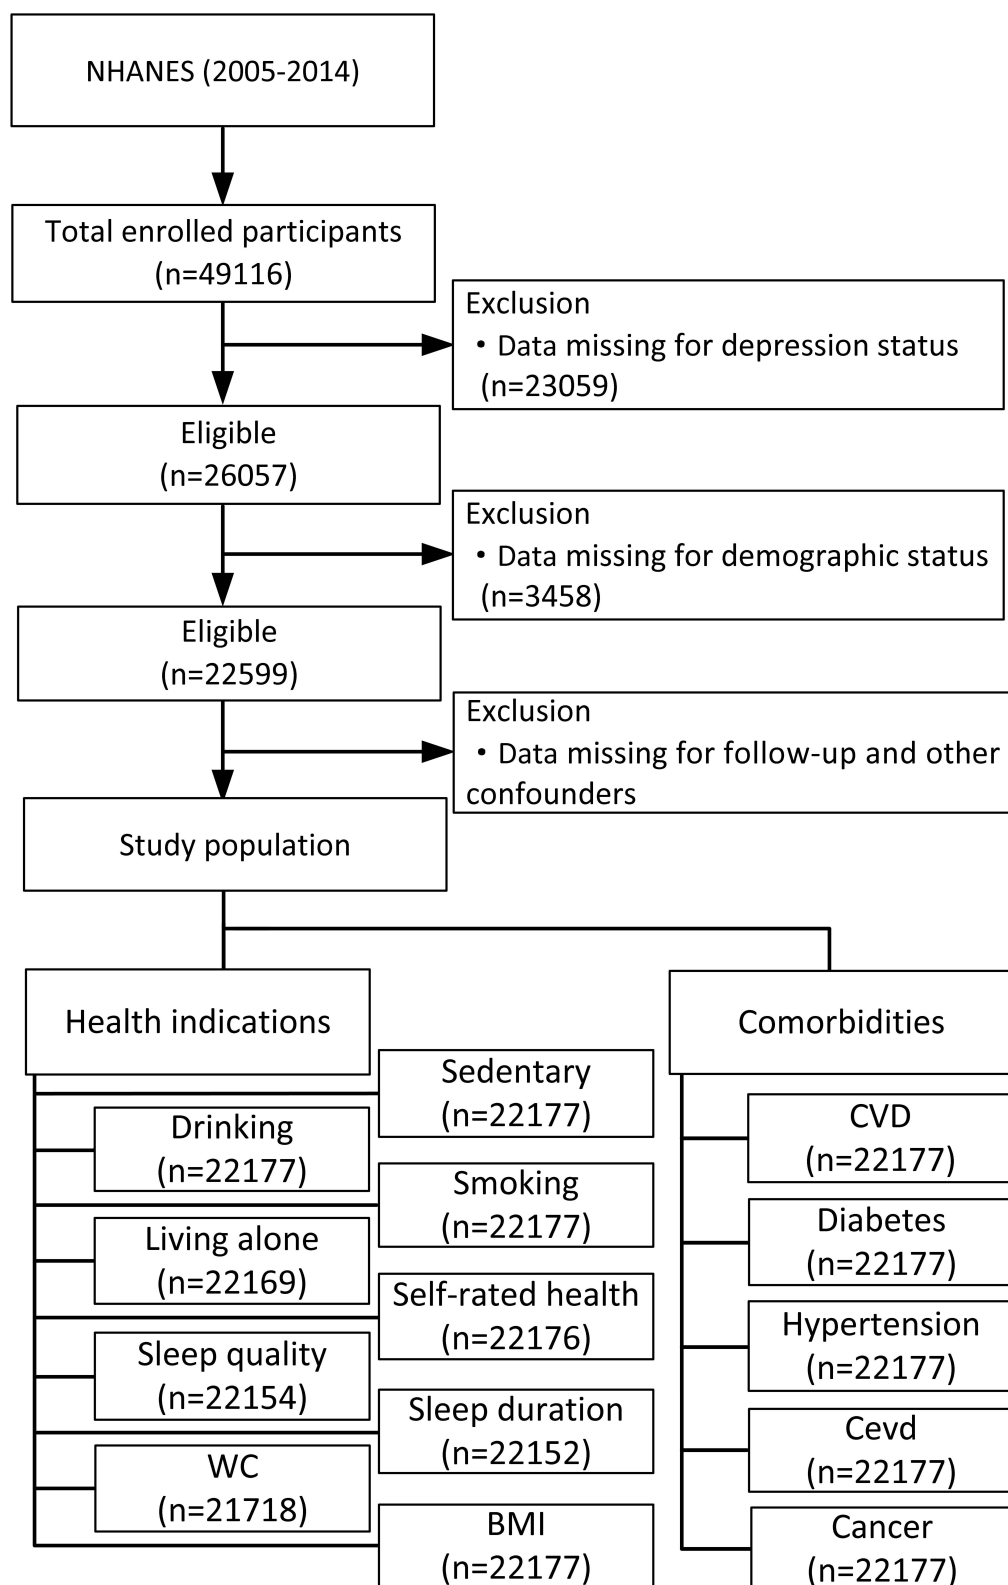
NHANES (2005-2014)

Total enrolled participants (n=49116)

Exclusion
• Data missing for depression status (n=23059)

Eligible (n=26057)

Exclusion
• Data missing for demographic status (n=3458)

Eligible (n=22599)

Exclusion
• Data missing for follow-up and other confounders

Study population

Health indications

Comorbidities

Sedentary (n=22177)

Drinking (n=22177)

Smoking (n=22177)

Living alone (n=22169)

Self-rated health (n=22176)

Sleep quality (n=22154)

Sleep duration (n=22152)

WC (n=21718)

BMI (n=22177)

CVD (n=22177)

Diabetes (n=22177)

Hypertension (n=22177)

Cevd (n=22177)

Cancer (n=22177)